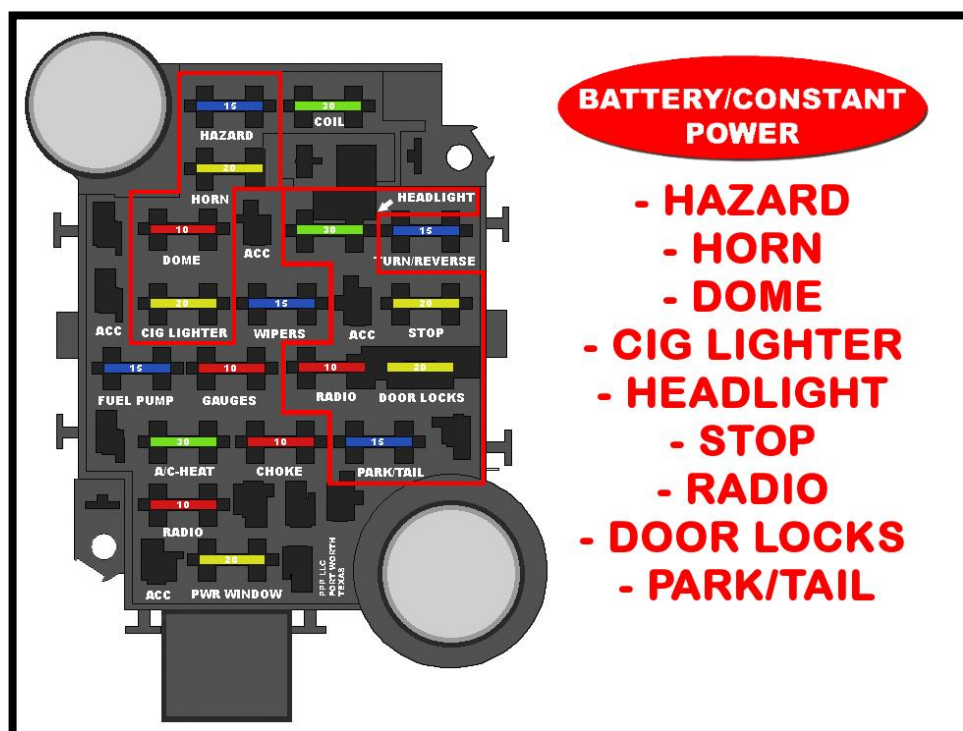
15
HAZARD
30
COIL
20
HORN
HEADLIGHT
10
DOME
ACC
30
15
TURN/REVERSE
ACC
20
CIG LIGHTER
15
WIPERS
ACC
20
STOP
15
FUEL PUMP
10
GAUGES
10
RADIO
20
DOOR LOCKS
30
A/C-HEAT
10
CHOKE
15
PARK/TAIL
10
RADIO
ACC
20
PWR WINDOW
PPP LLC
FORT WORTH
TEXAS

BATTERY/CONSTANT POWER

- HAZARD
- HORN
- DOME
- CIG LIGHTER
- HEADLIGHT
- STOP
- RADIO
- DOOR LOCKS
- PARK/TAIL